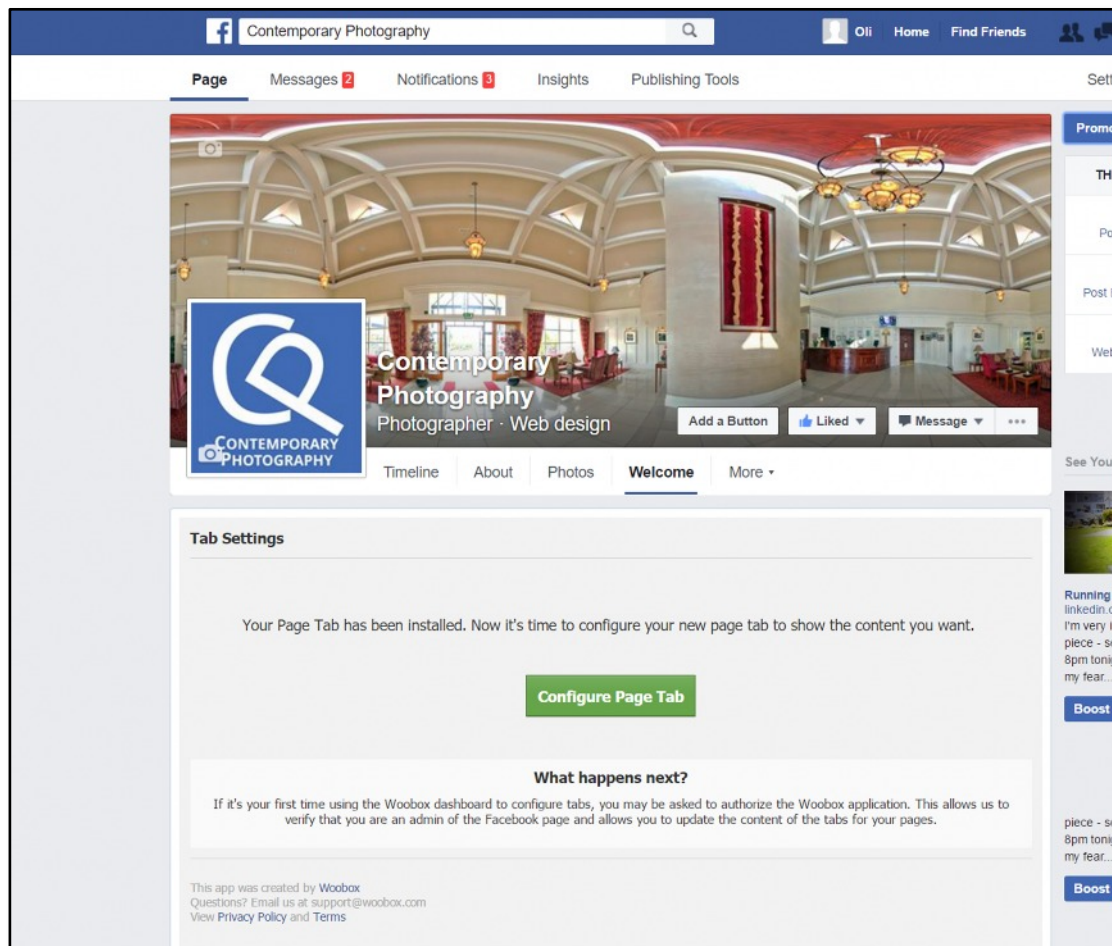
Contemporary Photography

Oli Home Find Friends

Page Messages 2 Notifications 3 Insights Publishing Tools Sett

Promo

TH

Po

Post

Wel

Contemporary Photography
Photographer · Web design

CONTEMPORARY PHOTOGRAPHY

Add a Button Liked Message ···

Timeline About Photos Welcome More

See You

Tab Settings

Your Page Tab has been installed. Now it's time to configure your new page tab to show the content you want.

Configure Page Tab

What happens next?

If it's your first time using the Woobox dashboard to configure tabs, you may be asked to authorize the Woobox application. This allows us to verify that you are an admin of the Facebook page and allows you to update the content of the tabs for your pages.

This app was created by Woobox
Questions? Email us at support@woobox.com
View Privacy Policy and Terms

Running
linkedin.c
I'm very i
piece - s
8pm toni
my fear...

Boost

piece - s
8pm toni
my fear...

Boost